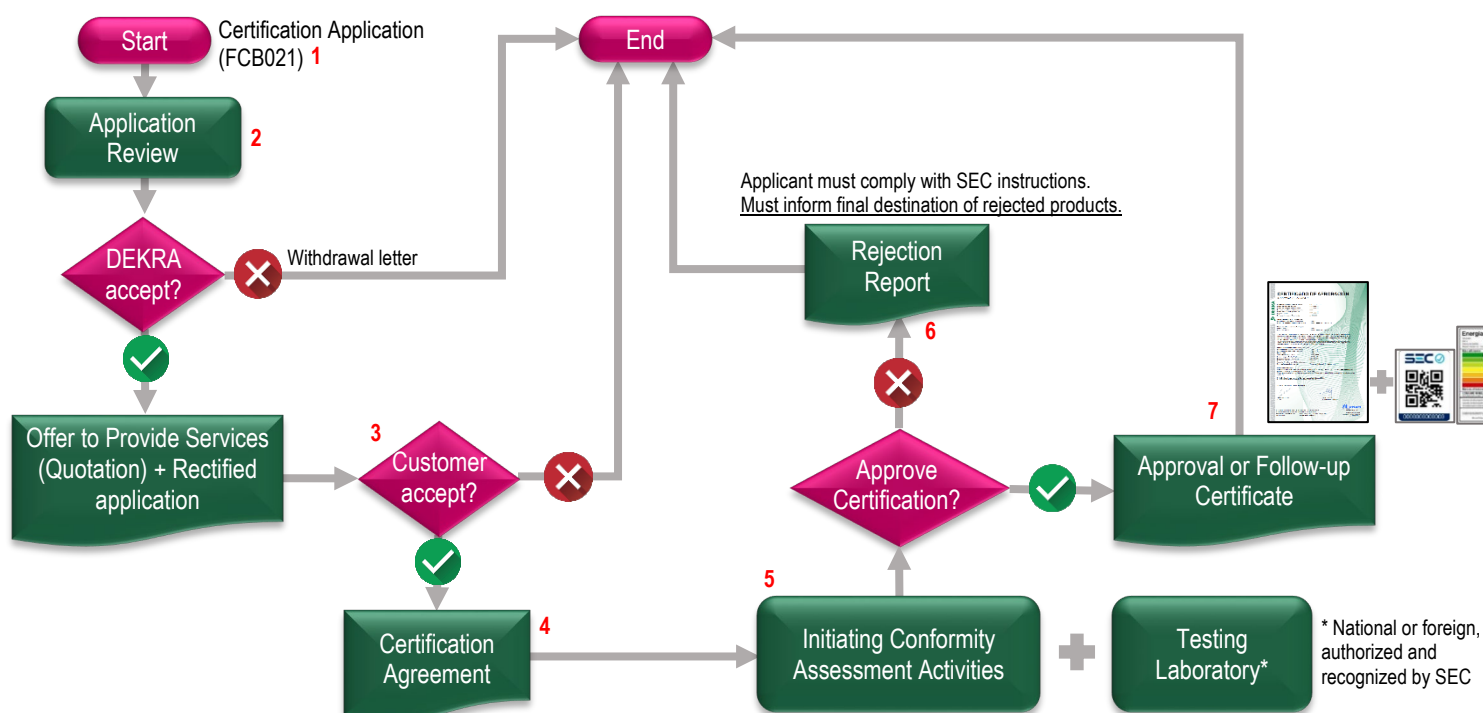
Start

Certification Application (FCB021) 1

End

Application Review 2

Applicant must comply with SEC instructions.
Must inform final destination of rejected products.

DEKRA accept?

Withdrawal letter

Rejection Report

6

SEC

Energia

7

Offer to Provide Services (Quotation) + Rectified application

3

Customer accept?

Approve Certification?

Approval or Follow-up Certificate

5

Certification Agreement 4

Initiating Conformity Assessment Activities

Testing Laboratory*

* National or foreign, authorized and recognized by SEC